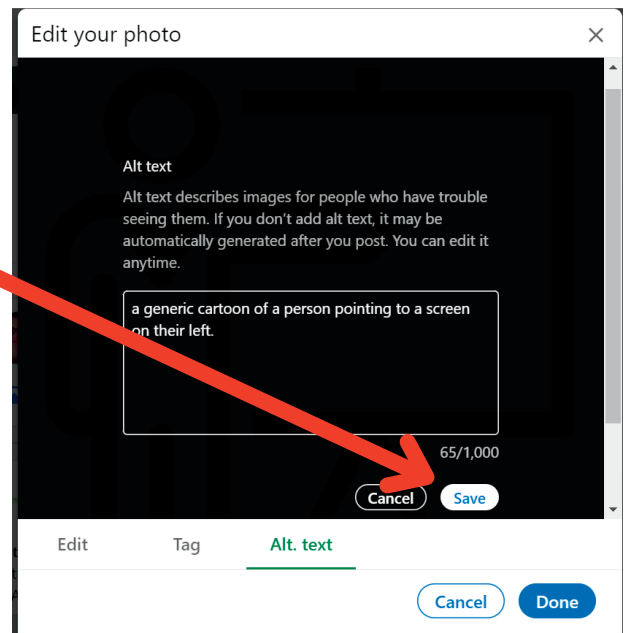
Edit your photo

Alt text

Alt text describes images for people who have trouble seeing them. If you don't add alt text, it may be automatically generated after you post. You can edit it anytime.

a generic cartoon of a person pointing to a screen on their left.

65/1,000

Cancel Save

Edit Tag Alt. text

Cancel Done